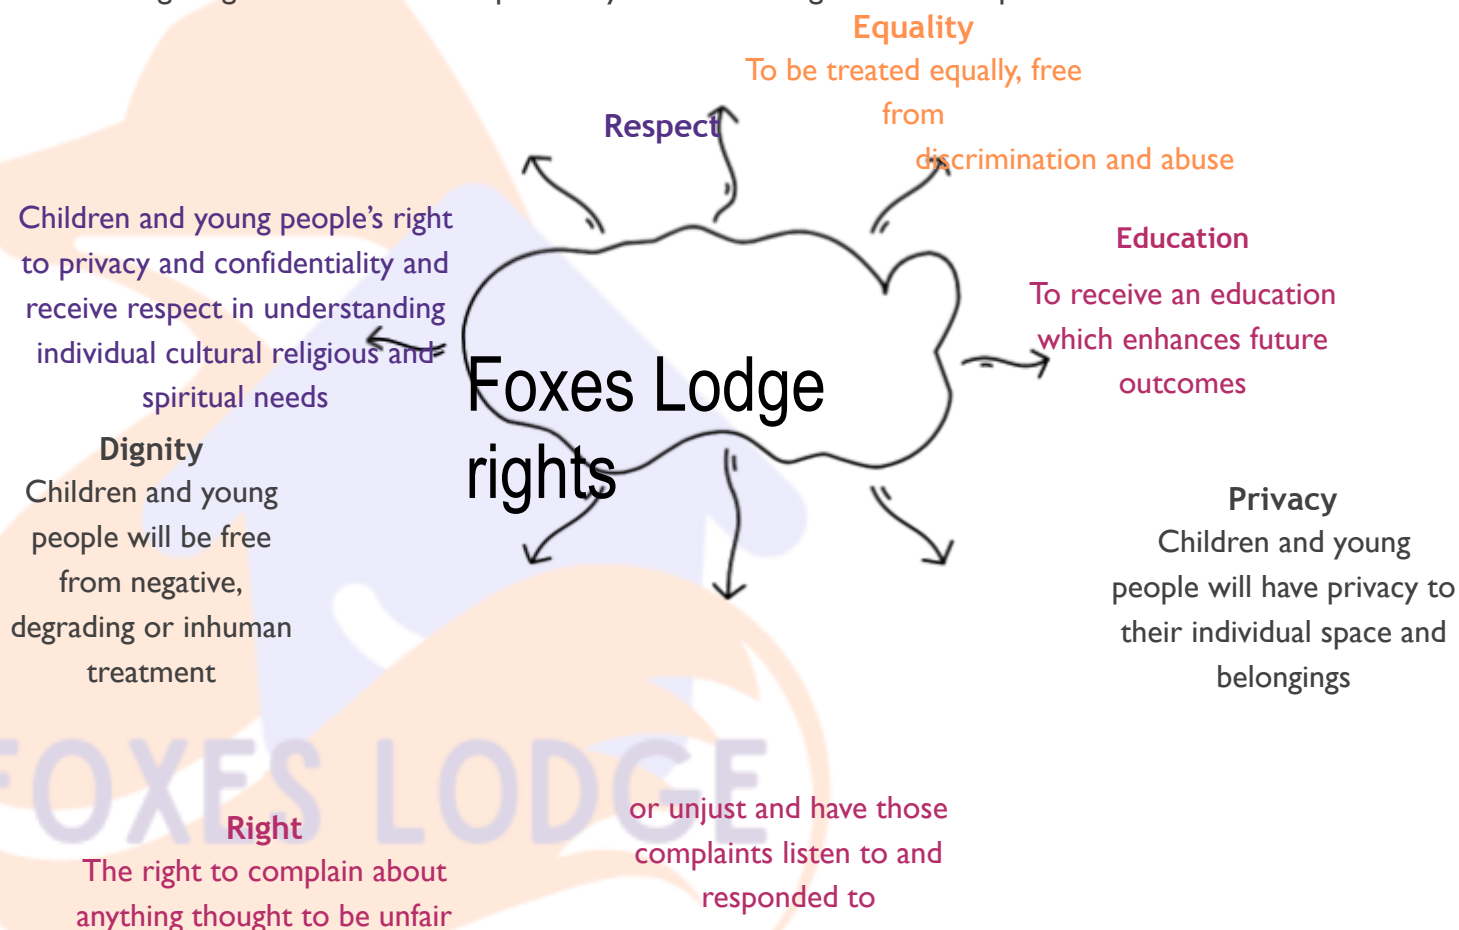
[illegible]

Equality
To be treated equally, free from discrimination and abuse

Respect

Children and young people's right to privacy and confidentiality and receive respect in understanding individual cultural religious and spiritual needs

Education
To receive an education which enhances future outcomes

Foxes Lodge rights

Dignity
Children and young people will be free from negative, degrading or inhuman treatment

Privacy
Children and young people will have privacy to their individual space and belongings

FOXES LODGE

Right
The right to complain about anything thought to be unfair

or unjust and have those complaints listen to and responded to